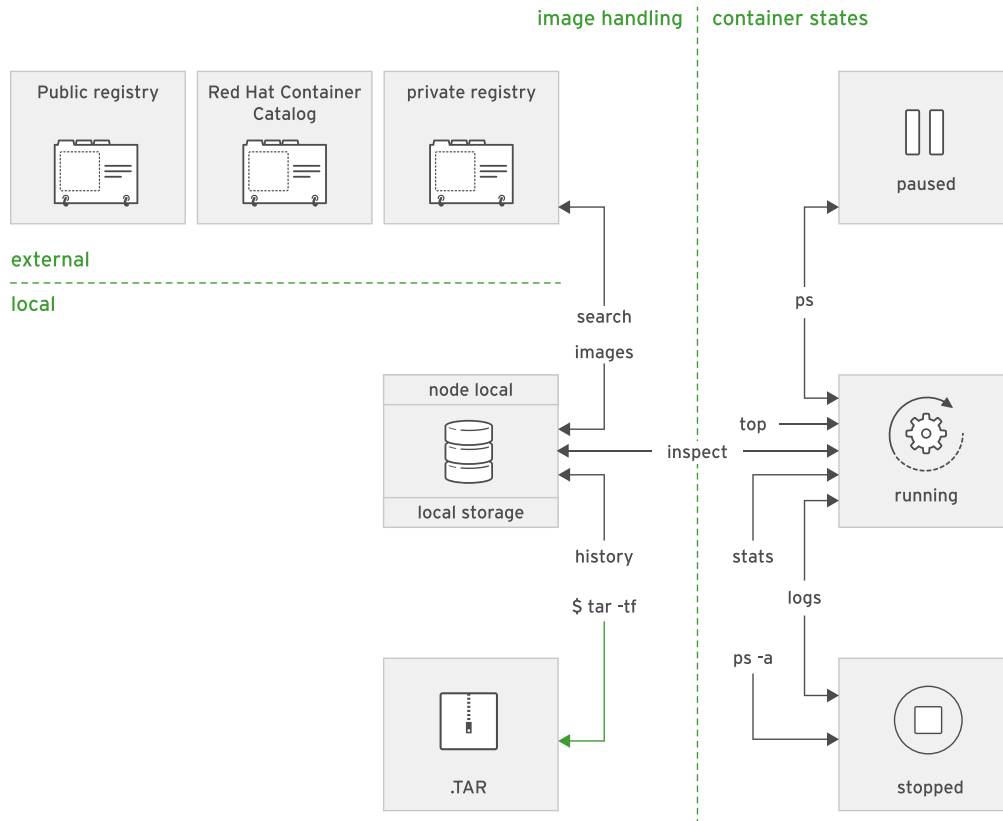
image handling

container states

Public registry

Red Hat Container Catalog

private registry

paused

external

local

search

images

ps

node local

top

inspect

running

local storage

stats

history

logs

$ tar -tf

ps -a

.TAR

stopped